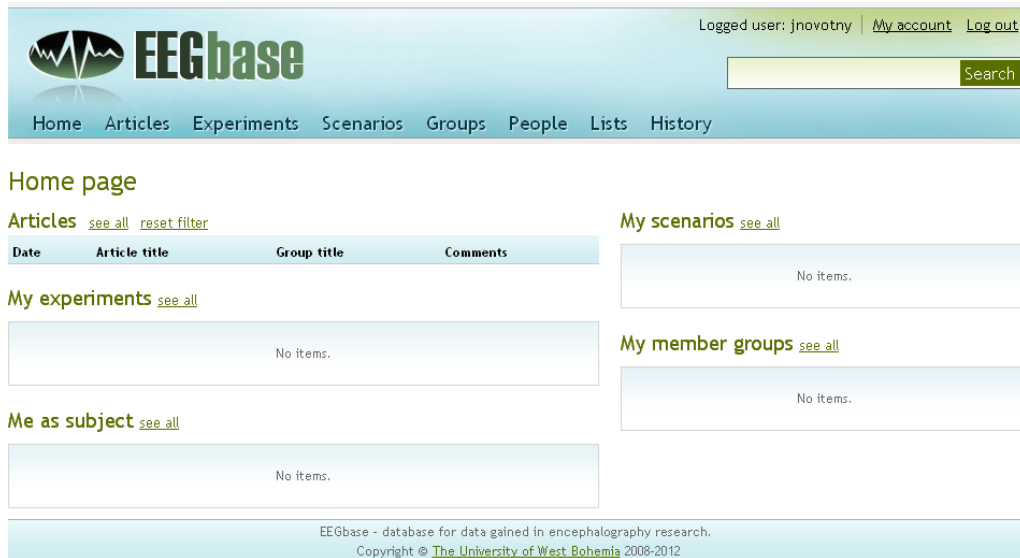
EEGbase

Logged user: jnovotny | My account Log out

Search

Home Articles Experiments Scenarios Groups People Lists History

Home page

Articles see all reset filter

| Date | Article title | Group title | Comments |
|---|---|---|---|

My experiments see all

No items.

Me as subject see all

No items.

My scenarios see all

No items.

My member groups see all

No items.

EEGbase - database for data gained in encephalography research.
Copyright © The University of West Bohemia 2008-2012